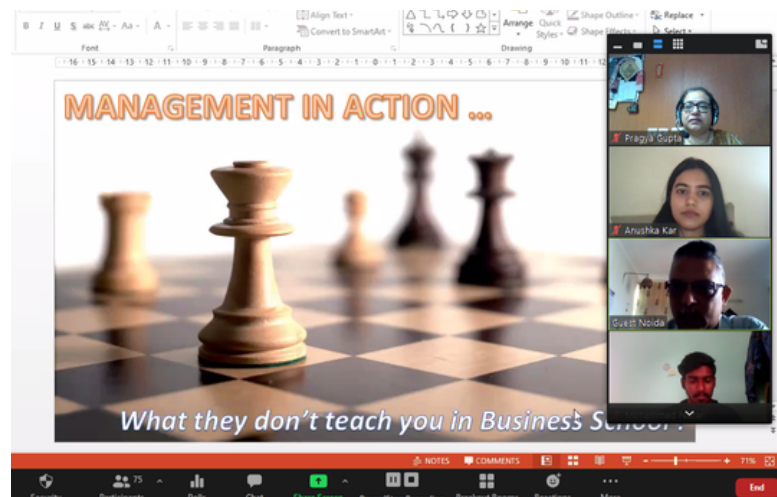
B I U S abc AV Aa A
Font
Paragraph
Align Text
Convert to SmartArt
Drawing
Arrange
Quick Styles
Shape Outline
Shape Effects
Replace
Select
16 15 14 13 12 11 10 9 8 7 6 5 4 3 2 1 0 1 2 3 4 5 6 7 8 9 10 11 12

MANAGEMENT IN ACTION …

What they don't teach you in Business School!

Pragya Gupta
Anushka Kar
Guest Noida

NOTES
COMMENTS
71%
75
End